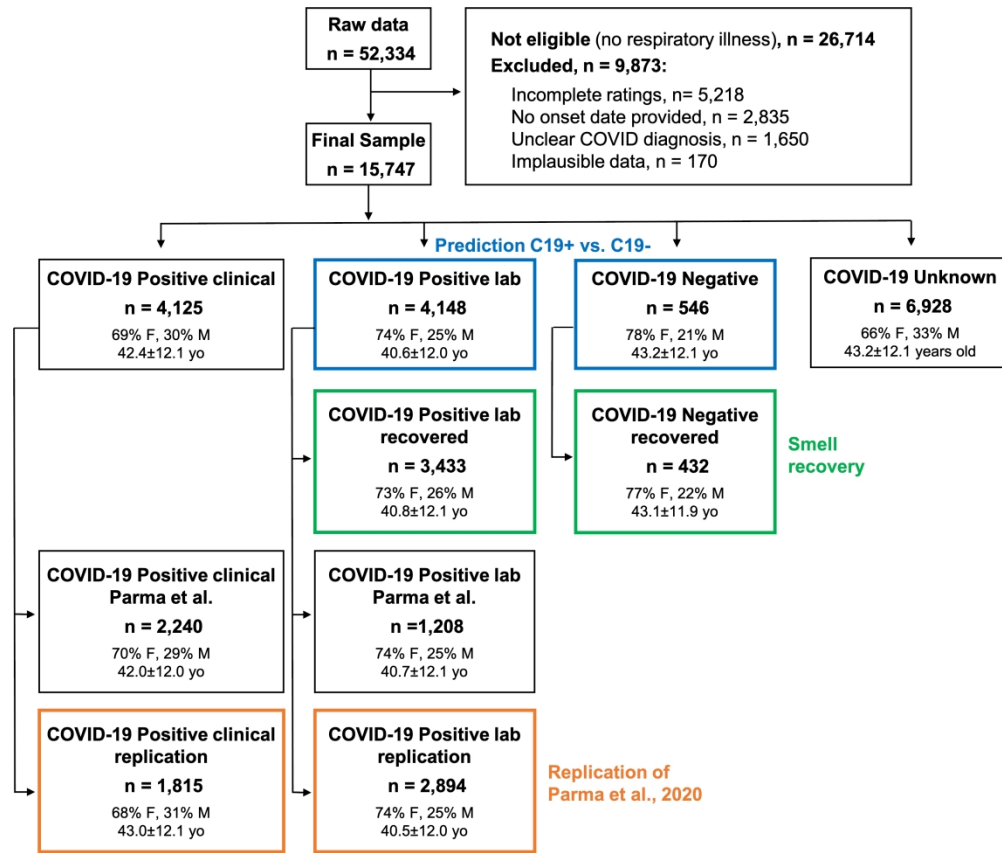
Raw data
n = 52,334

Not eligible (no respiratory illness), n = 26,714
Excluded, n = 9,873:
Incomplete ratings, n= 5,218
No onset date provided, n = 2,835
Unclear COVID diagnosis, n = 1,650
Implausible data, n = 170

Final Sample
n = 15,747

Prediction C19+ vs. C19-

COVID-19 Positive clinical
n = 4,125
69% F, 30% M
42.4±12.1 yo

COVID-19 Positive lab
n = 4,148
74% F, 25% M
40.6±12.0 yo

COVID-19 Negative
n = 546
78% F, 21% M
43.2±12.1 yo

COVID-19 Unknown
n = 6,928
66% F, 33% M
43.2±12.1 years old

COVID-19 Positive lab recovered
n = 3,433
73% F, 26% M
40.8±12.1 yo

COVID-19 Negative recovered
n = 432
77% F, 22% M
43.1±11.9 yo

Smell recovery

COVID-19 Positive clinical Parma et al.
n = 2,240
70% F, 29% M
42.0±12.0 yo

COVID-19 Positive lab Parma et al.
n =1,208
74% F, 25% M
40.7±12.1 yo

COVID-19 Positive clinical replication
n = 1,815
68% F, 31% M
43.0±12.1 yo

COVID-19 Positive lab replication
n = 2,894
74% F, 25% M
40.5±12.0 yo

Replication of Parma et al., 2020